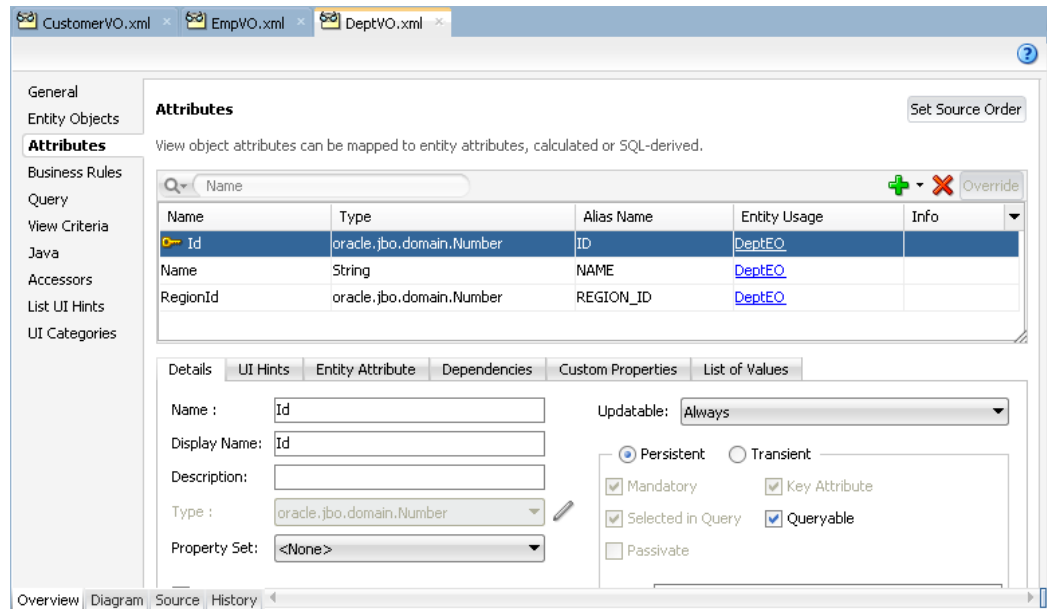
CustomerVO.xml EmpVO.xml DeptVO.xml

General
Entity Objects
Attributes
Business Rules
Query
View Criteria
Java
Accessors
List UI Hints
UI Categories

Attributes

Set Source Order

View object attributes can be mapped to entity attributes, calculated or SQL-derived.

Name

Override

| Name | Type | Alias Name | Entity Usage | Info |
|---|---|---|---|---|
| Id | oracle.jbo.domain.Number | ID | DeptEO | |
| Name | String | NAME | DeptEO | |
| RegionId | oracle.jbo.domain.Number | REGION_ID | DeptEO | |

Details | UI Hints | Entity Attribute | Dependencies | Custom Properties | List of Values

Name : Id
Display Name: Id
Description:
Type : oracle.jbo.domain.Number
Property Set: <None>

Updatable: Always

Persistent
Transient
Mandatory
Key Attribute
Selected in Query
Queryable
Passivate

Overview | Diagram | Source | History